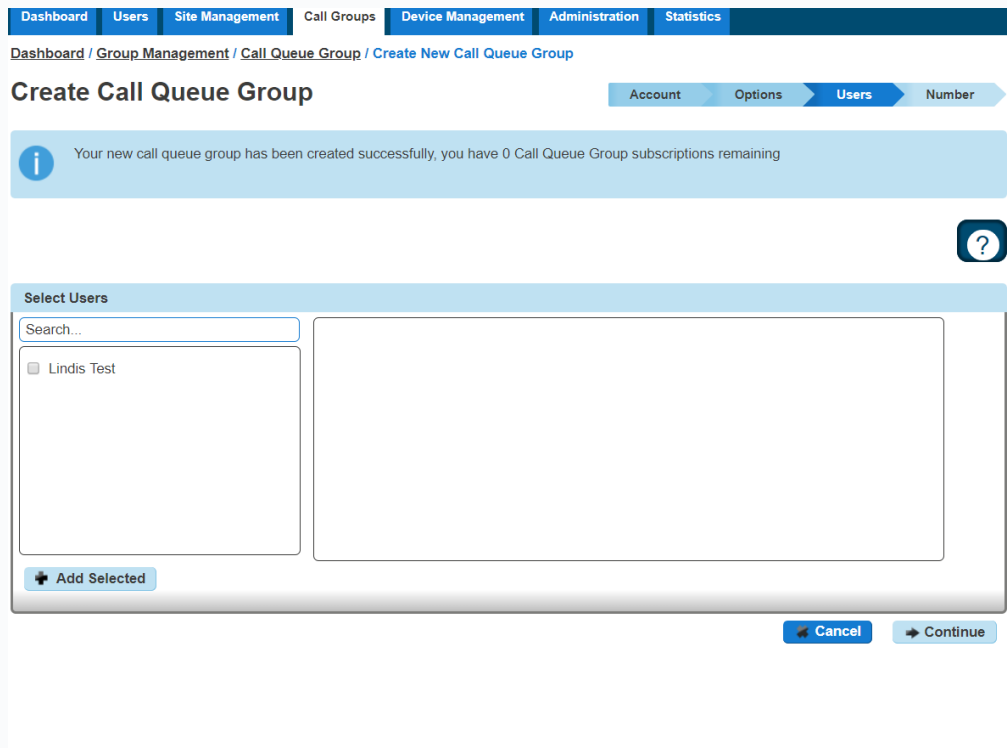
Dashboard Users Site Management Call Groups Device Management Administration Statistics

Dashboard / Group Management / Call Queue Group / Create New Call Queue Group

Create Call Queue Group

Account Options Users Number

Your new call queue group has been created successfully, you have 0 Call Queue Group subscriptions remaining

?

Select Users

Search...

Lindis Test

Add Selected

Cancel Continue